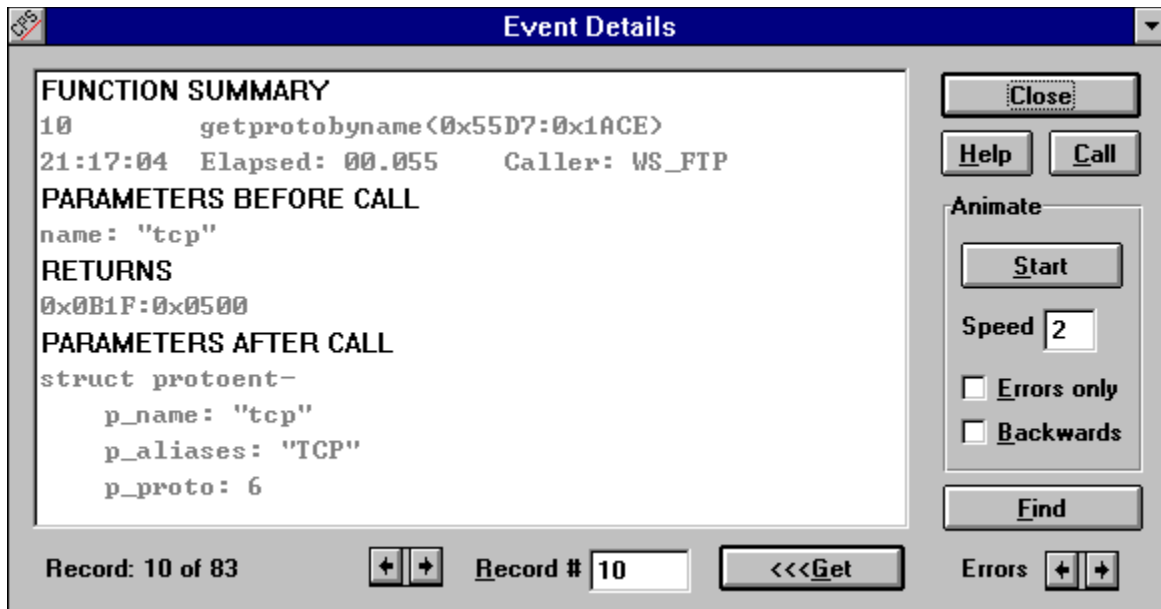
Event Details

FUNCTION SUMMARY
10 getprotobyname(0x55D7:0x1ACE)
21:17:04 Elapsed: 00.055 Caller: WS_FTP
PARAMETERS BEFORE CALL
name: "tcp"
RETURNS
0x0B1F:0x0500
PARAMETERS AFTER CALL
struct protoent-
p_name: "tcp"
p_aliases: "TCP"
p_proto: 6

Close
Help
Call
Animate
Start
Speed 2
Errors only
Backwards
Find

Record: 10 of 83
Record # 10
<<<Get
Errors